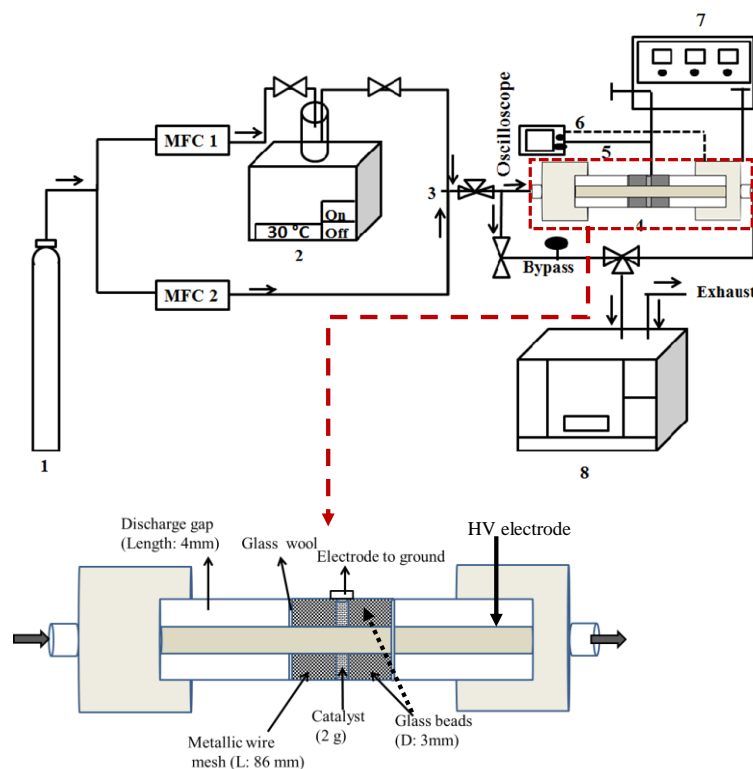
7

Oscilloscope

6

5

MFC 1

MFC 2

3

4

30 °C

On

Off

2

Bypass

Exhaust

1

8

Discharge gap
(Length: 4mm)

Glass wool

Electrode to ground

HV electrode

Metallic wire
mesh (L: 86 mm)

Catalyst
(2 g)

Glass beads
(D: 3mm)